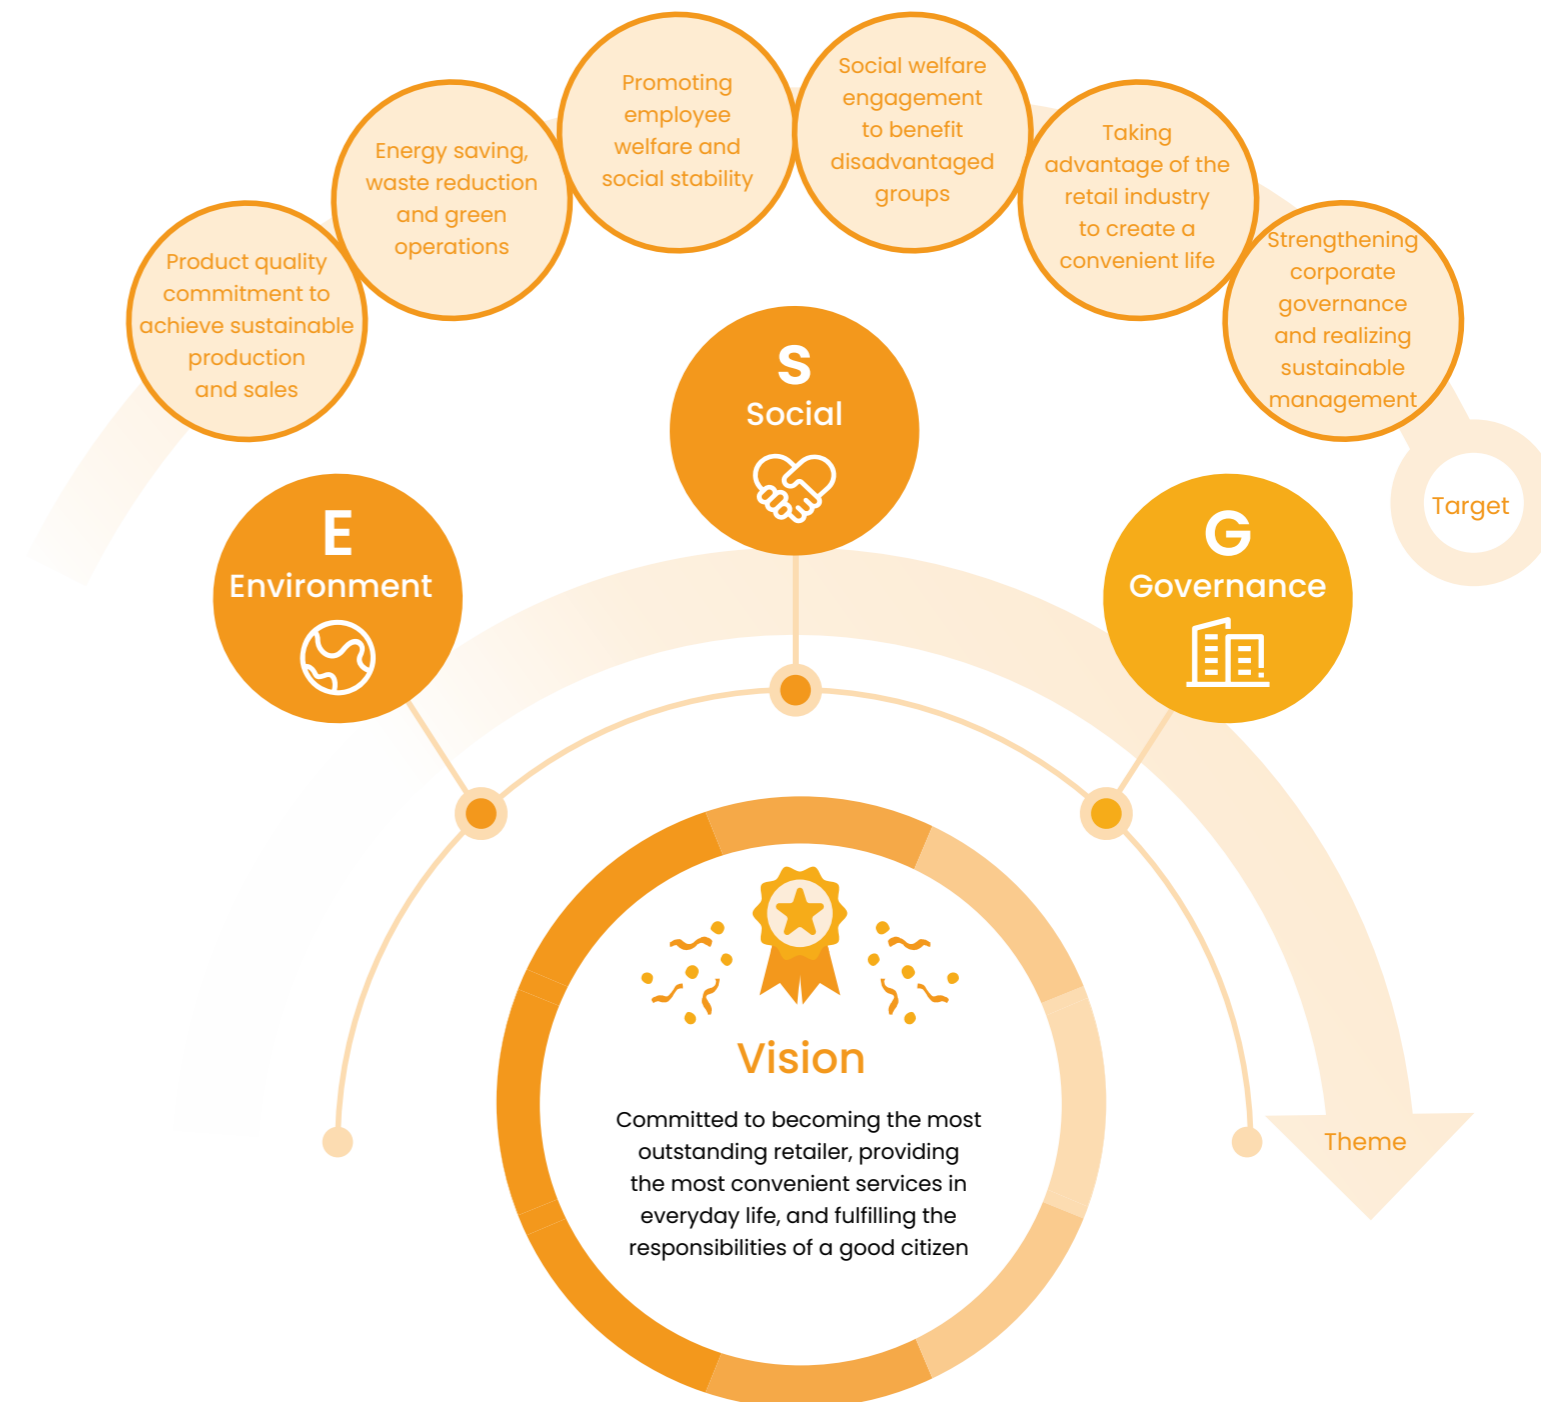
Product quality commitment to achieve sustainable production and sales

Energy saving, waste reduction and green operations

Promoting employee welfare and social stability

Social welfare engagement to benefit disadvantaged groups

Taking advantage of the retail industry to create a convenient life

Strengthening corporate governance and realizing sustainable management

Target

S
Social

E
Environment

G
Governance

Theme

Vision

Committed to becoming the most outstanding retailer, providing the most convenient services in everyday life, and fulfilling the responsibilities of a good citizen